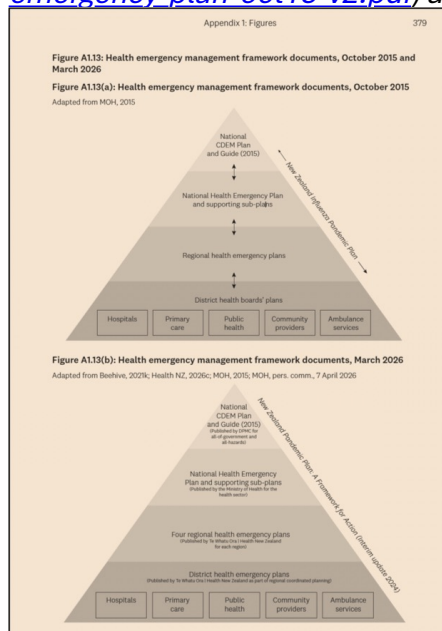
emergency-plan-oct15-v2.pdf) a

Appendix 1: Figures

379

Figure A1.13: Health emergency management framework documents, October 2015 and March 2026

Figure A1.13(a): Health emergency management framework documents, October 2015

Adapted from MOH, 2015

National CDEM Plan and Guide (2015)

National Health Emergency Plan and supporting sub-plans

Regional health emergency plans

District health boards' plans

Hospitals

Primary care

Public health

Community providers

Ambulance services

New Zealand Influenza Pandemic Plan

Figure A1.13(b): Health emergency management framework documents, March 2026

Adapted from Beehive, 2021k; Health NZ, 2026c; MOH, 2015; MOH, pers. comm., 7 April 2026

National CDEM Plan and Guide (2015)
(Published by DPMC for all-of-government and all-hazards)

National Health Emergency Plan and supporting sub-plans
(Published by the Ministry of Health for the health sector)

Four regional health emergency plans
(Published by Te Whatu Ora | Health New Zealand for each region)

District health emergency plans
(Published by Te Whatu Ora | Health New Zealand as part of regional coordinated planning)

Hospitals

Primary care

Public health

Community providers

Ambulance services

New Zealand Pandemic Plan: A Framework for Action (interim update 2024)